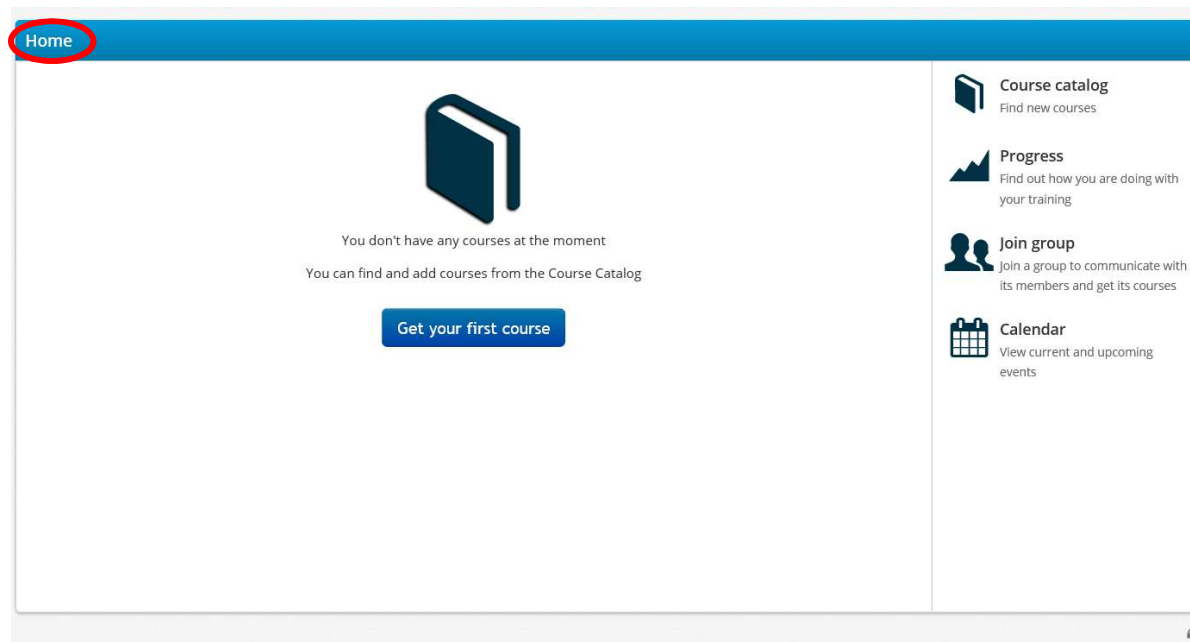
Home

You don't have any courses at the moment

You can find and add courses from the Course Catalog

Get your first course

Course catalog
Find new courses

Progress
Find out how you are doing with your training

Join group
Join a group to communicate with its members and get its courses

Calendar
View current and upcoming events